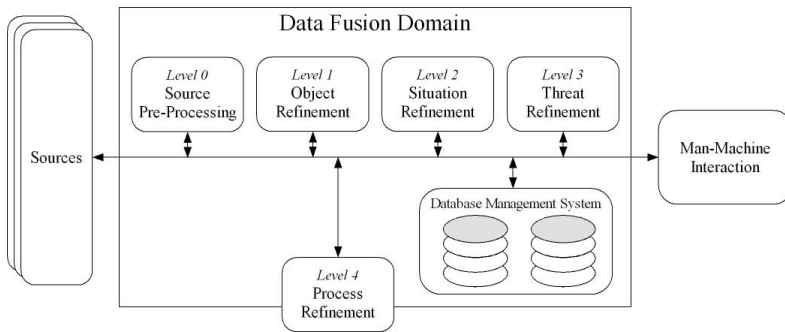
Data Fusion Domain

Level 0
Source
Pre-Processing

Level 1
Object
Refinement

Level 2
Situation
Refinement

Level 3
Threat
Refinement

Sources

Man-Machine
Interaction

Database Management System

Level 4
Process
Refinement